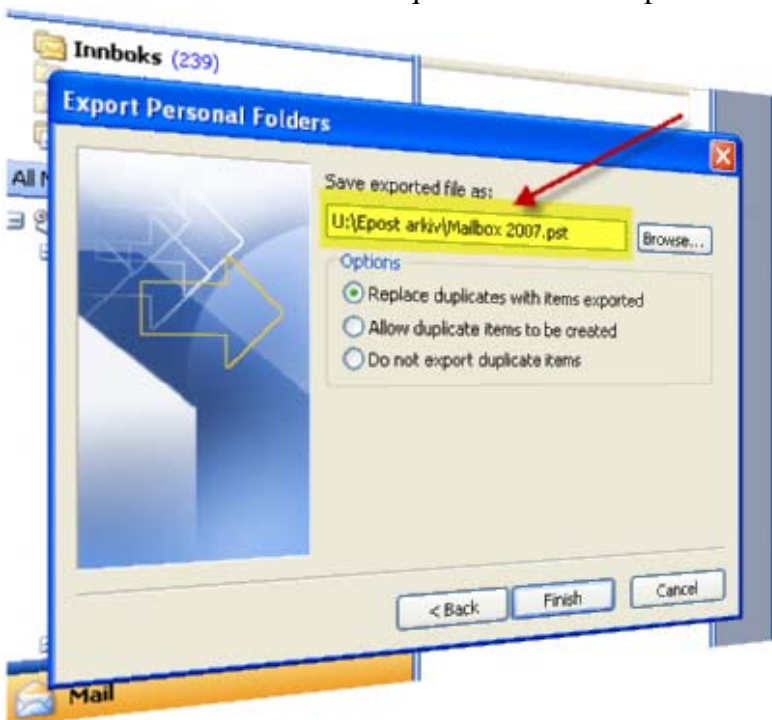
Innboks (239)

Export Personal Folders

All M

Save exported file as:

U:\Epost arkiv\Mailbox 2007.pst

Browse...

Options

Replace duplicates with items exported

Allow duplicate items to be created

Do not export duplicate items

< Back

Finish

Cancel

Mail